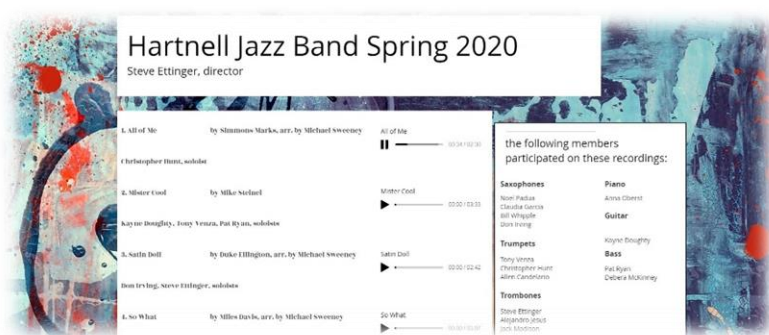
Hartnell Jazz Band Spring 2020

Steve Ettinger, director

1. All of Me by Simmons Marks, arr. by Michael Sweeney

Christopher Hunt, soloist

All of Me

00:34 | 02:30

2. Mister Cool by Mike Steinel

Kayne Doughty, Tony Venza, Pat Ryan, soloists

Mister Cool

00:00 | 03:33

3. Satin Doll by Duke Ellington, arr. by Michael Sweeney

Don Irving, Steve Ettinger, soloists

Satin Doll

00:00 | 02:42

4. So What by Miles Davis, arr. by Michael Sweeney

So What

the following members participated on these recordings:

Saxophones

Noel Padua
Claudia Garcia
Bill Whipple
Don Irving

Trumpets

Tony Venza
Christopher Hunt
Allen Candelario

Trombones

Steve Ettinger
Alejandro Jesus
Jodi Madison

Piano

Anna Oberst

Guitar

Kayne Doughty

Bass

Pat Ryan
Debera McKinney